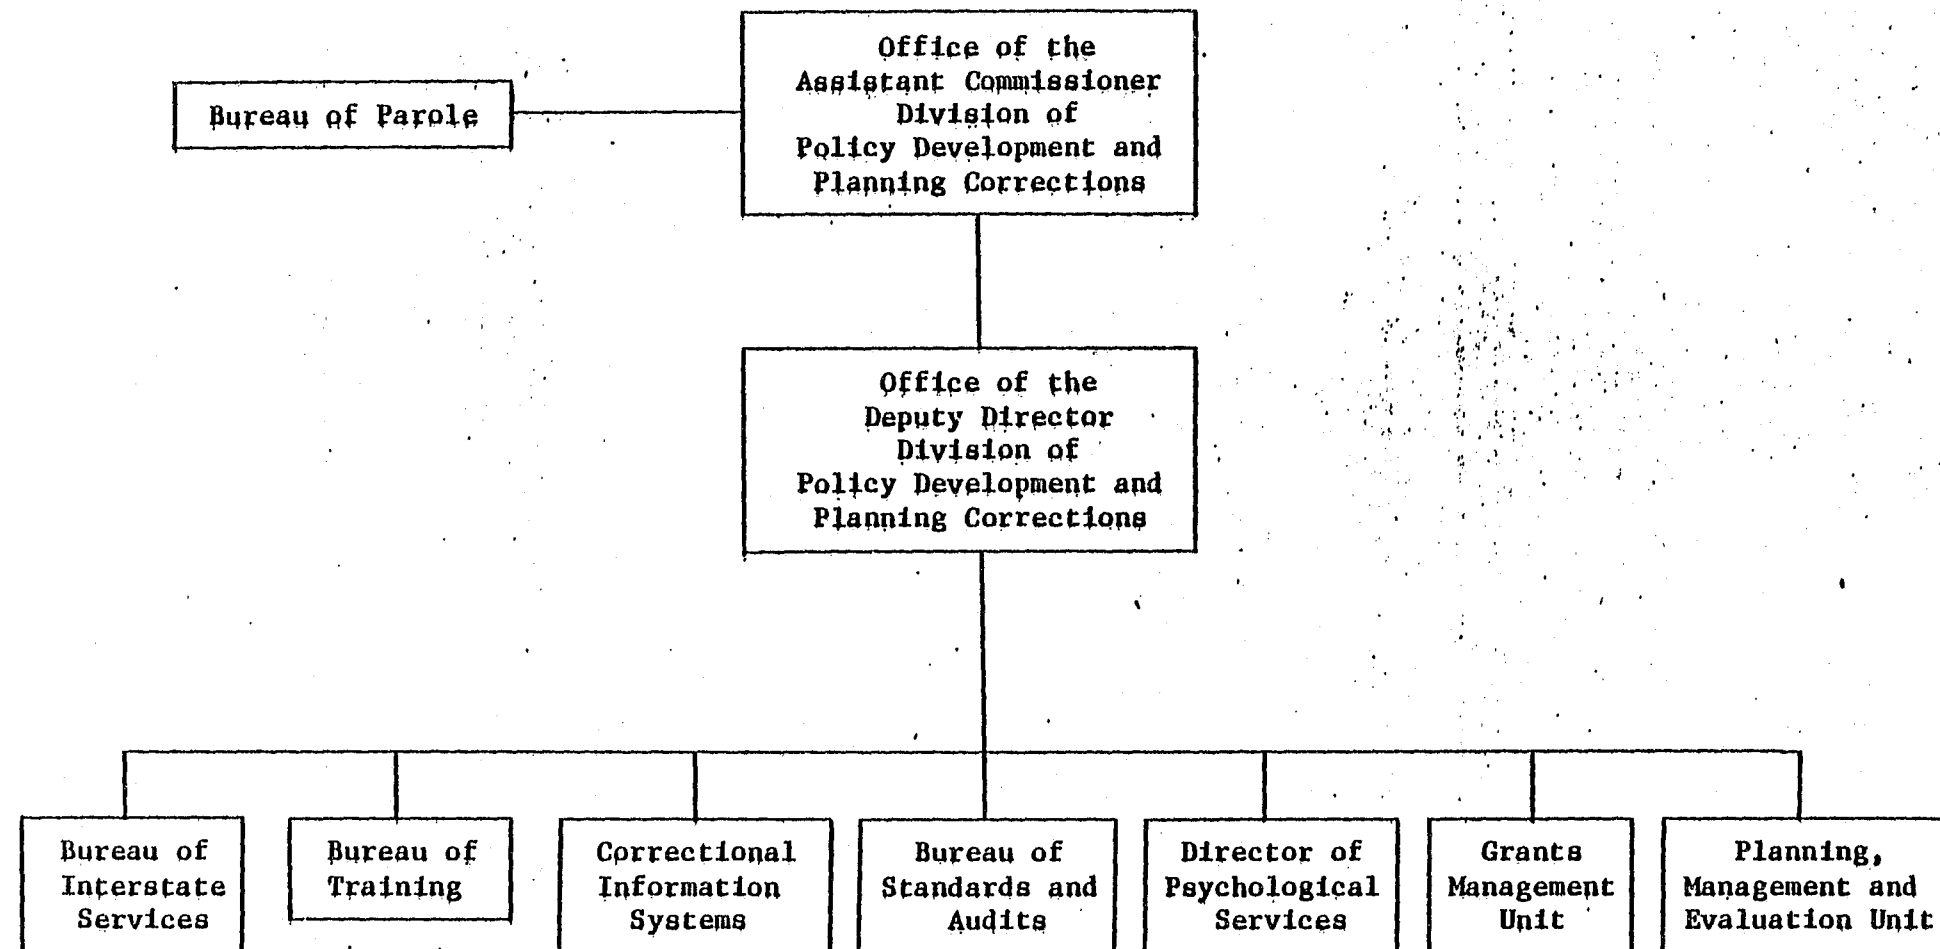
Bureau of Parole

Office of the Assistant Commissioner Division of Policy Development and Planning Corrections

Office of the Deputy Director Division of Policy Development and Planning Corrections

Bureau of Interstate Services

Bureau of Training

Correctional Information Systems

Bureau of Standards and Audits

Director of Psychological Services

Grants Management Unit

Planning, Management and Evaluation Unit